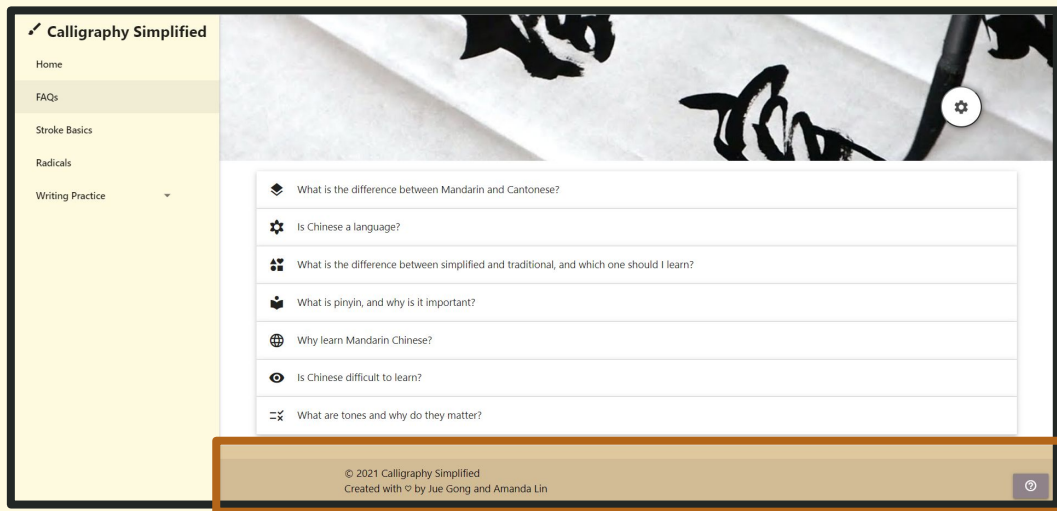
Calligraphy Simplified
Home
FAQs
Stroke Basics
Radicals
Writing Practice

What is the difference between Mandarin and Cantonese?
Is Chinese a language?
What is the difference between simplified and traditional, and which one should I learn?
What is pinyin, and why is it important?
Why learn Mandarin Chinese?
Is Chinese difficult to learn?
What are tones and why do they matter?

© 2021 Calligraphy Simplified
Created with ♡ by Jue Gong and Amanda Lin